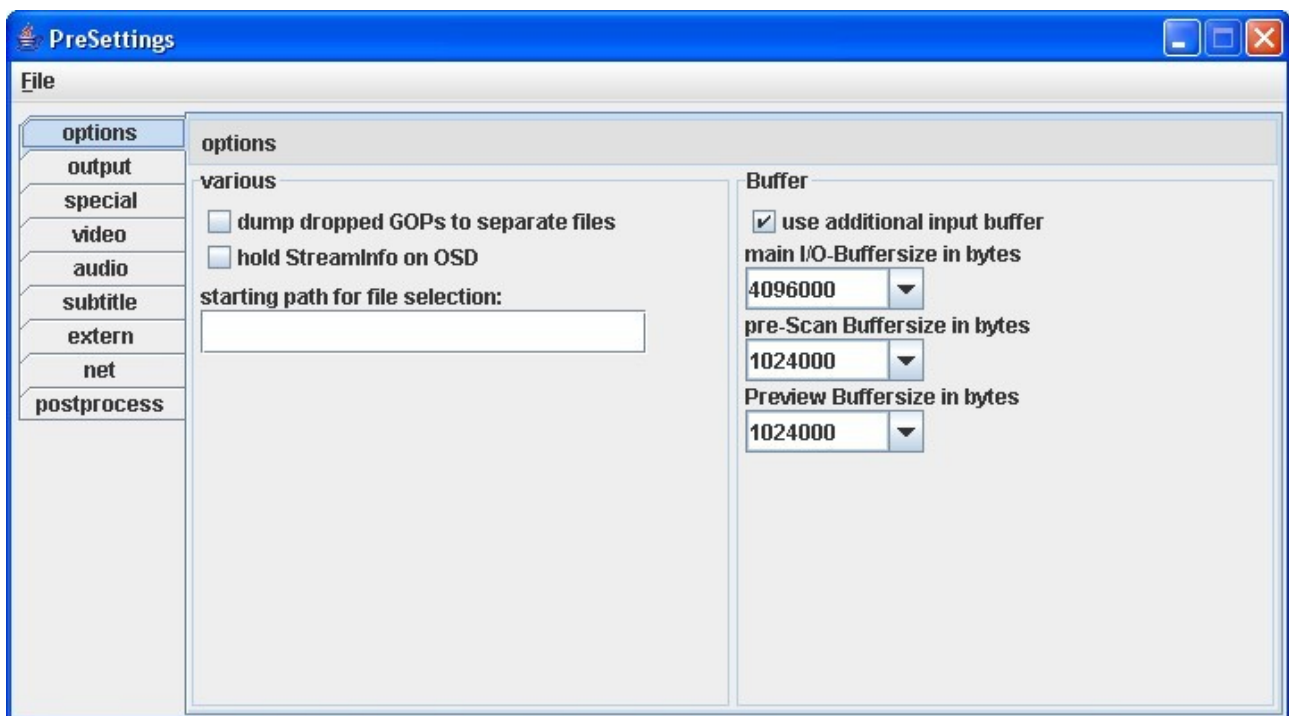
PreSettings

File

options
output
special
video
audio
subtitle
extern
net
postprocess

options

various

dump dropped GOPs to separate files

hold StreamInfo on OSD

starting path for file selection:

Buffer

use additional input buffer

main I/O-Buffersize in bytes

4096000

pre-Scan Buffersize in bytes

1024000

Preview Buffersize in bytes

1024000